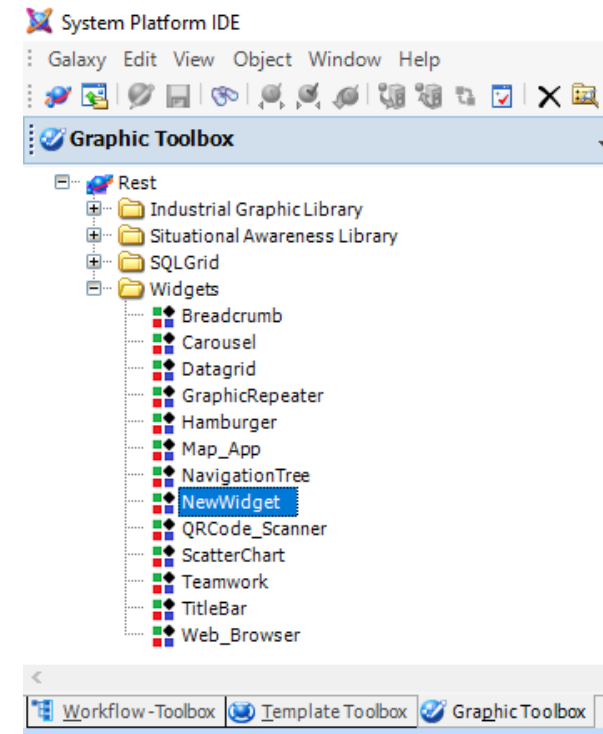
System Platform IDE

Galaxy Edit View Object Window Help

Graphic Toolbox

Rest
Industrial Graphic Library
Situational Awareness Library
SQLGrid
Widgets
Breadcrumb
Carousel
Datagrid
GraphicRepeater
Hamburger
Map_App
NavigationTree
NewWidget
QRCode_Scanner
ScatterChart
Teamwork
TitleBar
Web_Browser

<

Workflow-Toolbox | Template Toolbox | Graphic Toolbox